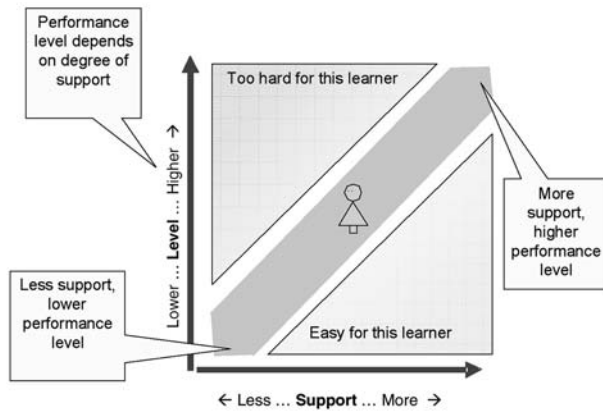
Performance level depends on degree of support

Too hard for this learner

More support, higher performance level

Lower ... Level ... Higher →

Less support, lower performance level

Easy for this learner

← Less ... Support ... More →